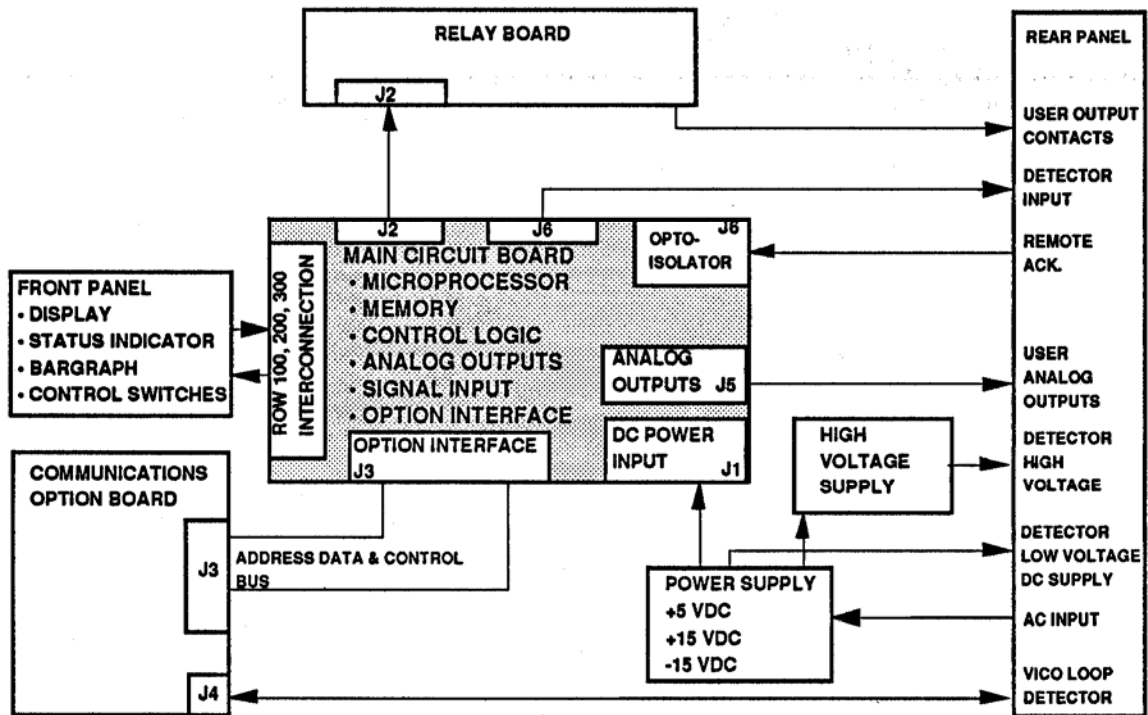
RELAY BOARD

J2

REAR PANEL

USER OUTPUT CONTACTS

DETECTOR INPUT

REMOTE ACK.

USER ANALOG OUTPUTS

DETECTOR HIGH VOLTAGE

DETECTOR LOW VOLTAGE DC SUPPLY

AC INPUT

VICO LOOP DETECTOR

J2

J6

OPTO-ISOLATOR

J6

MAIN CIRCUIT BOARD
• MICROPROCESSOR
• MEMORY
• CONTROL LOGIC
• ANALOG OUTPUTS
• SIGNAL INPUT
• OPTION INTERFACE

ROW 100, 200, 300 INTERCONNECTION

ANALOG OUTPUTS J5

OPTION INTERFACE J3

DC POWER INPUT J1

HIGH VOLTAGE SUPPLY

FRONT PANEL
• DISPLAY
• STATUS INDICATOR
• BARGRAPH
• CONTROL SWITCHES

COMMUNICATIONS OPTION BOARD

J3

ADDRESS DATA & CONTROL BUS

J4

POWER SUPPLY
+5 VDC
+15 VDC
-15 VDC